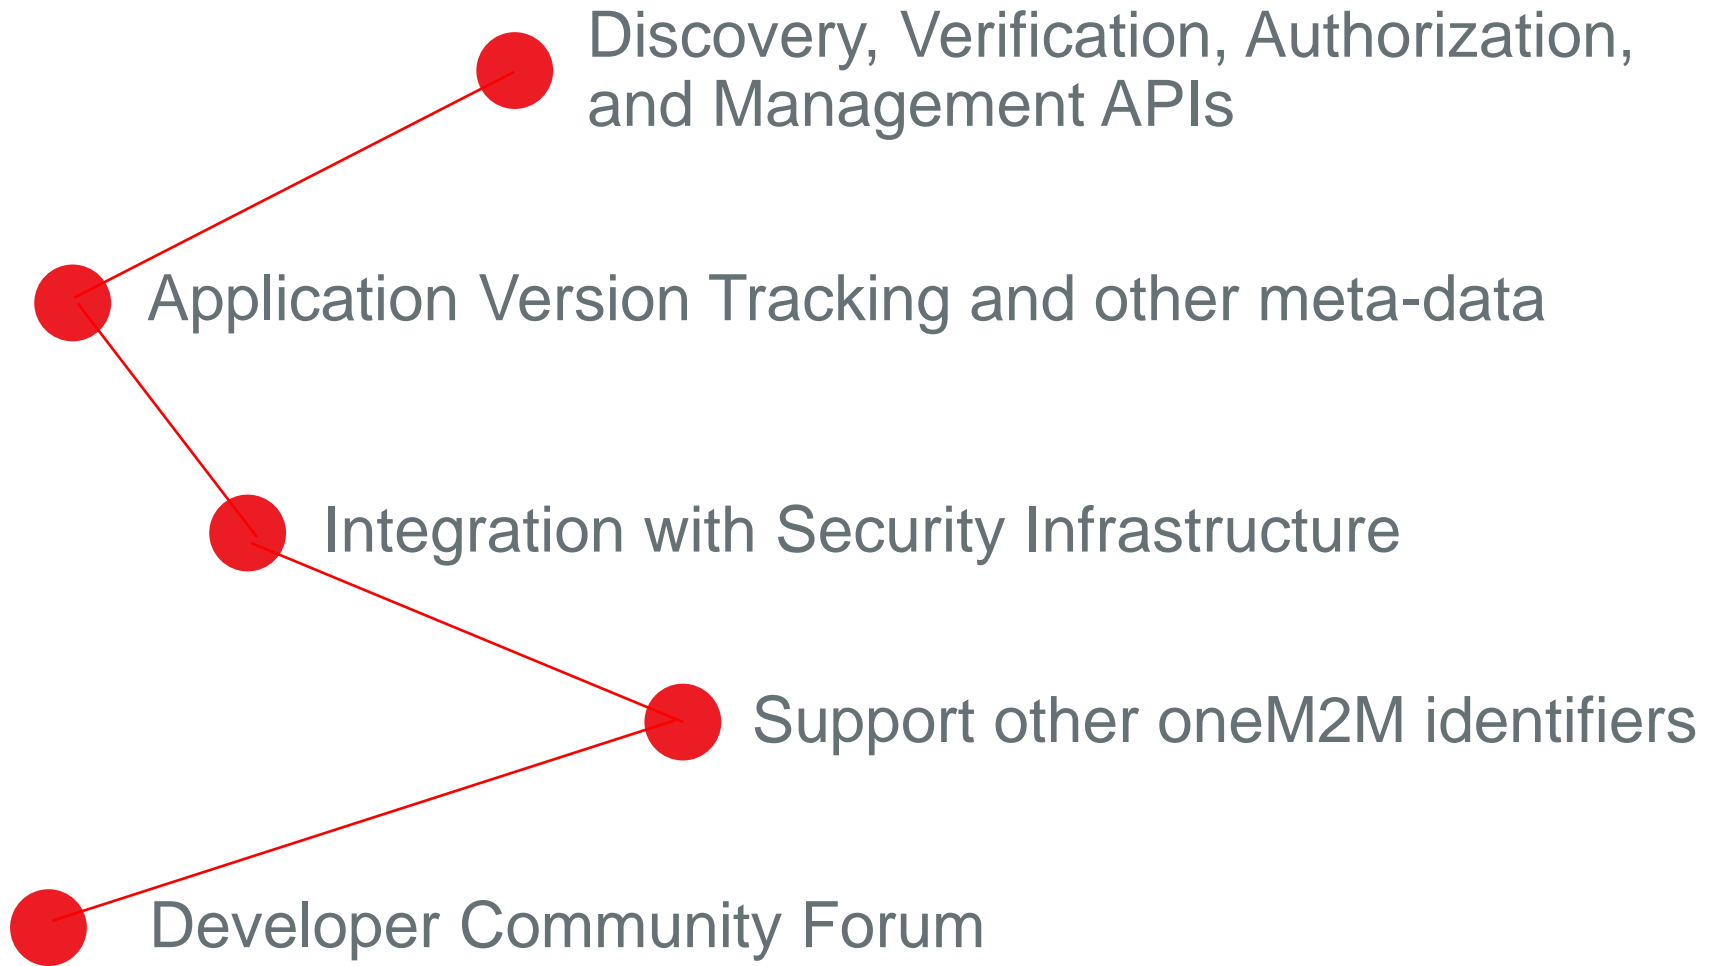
Discovery, Verification, Authorization, and Management APIs

Application Version Tracking and other meta-data

Integration with Security Infrastructure

Support other oneM2M identifiers

Developer Community Forum